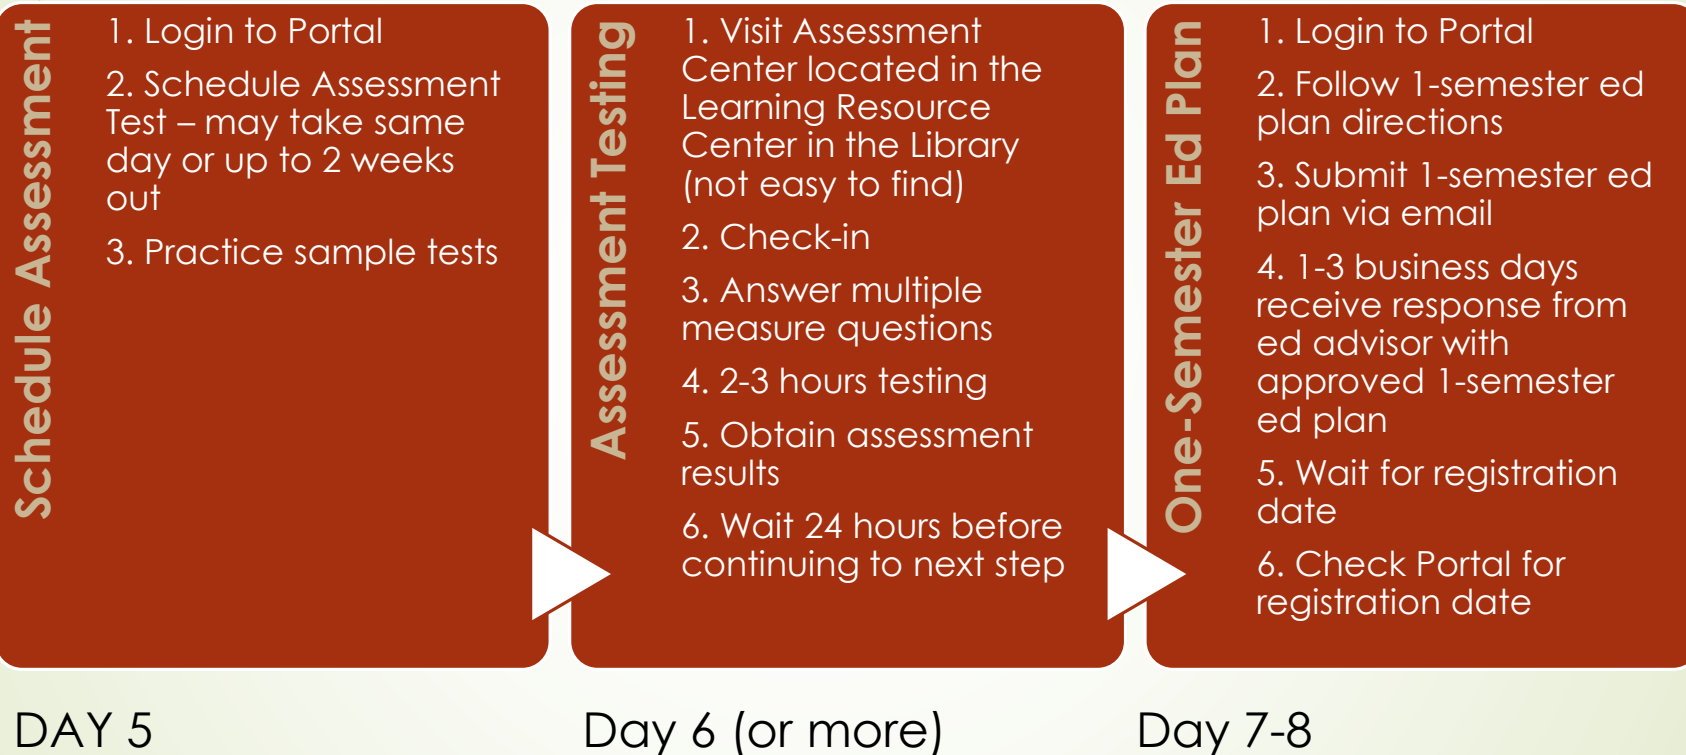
Schedule Assessment

1. Login to Portal

2. Schedule Assessment Test – may take same day or up to 2 weeks out

3. Practice sample tests

Assessment Testing

1. Visit Assessment Center located in the Learning Resource Center in the Library (not easy to find)

2. Check-in

3. Answer multiple measure questions

4. 2-3 hours testing

5. Obtain assessment results

6. Wait 24 hours before continuing to next step

One-Semester Ed Plan

1. Login to Portal

2. Follow 1-semester ed plan directions

3. Submit 1-semester ed plan via email

4. 1-3 business days receive response from ed advisor with approved 1-semester ed plan

5. Wait for registration date

6. Check Portal for registration date

DAY 5

Day 6 (or more)

Day 7-8